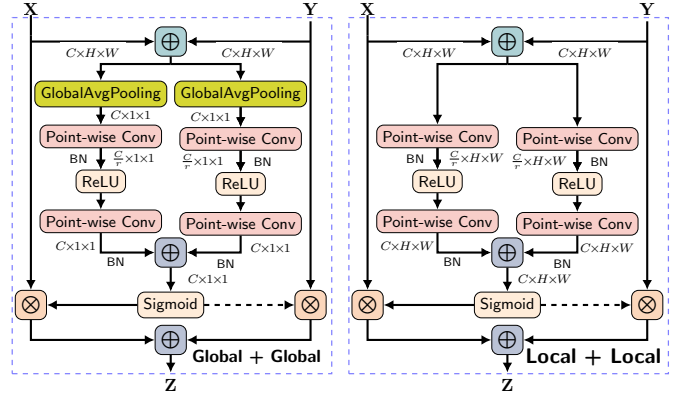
X
Y
$\oplus$
$C \times H \times W$
$C \times H \times W$
GlobalAvgPooling
GlobalAvgPooling
$C \times 1 \times 1$
$C \times 1 \times 1$
Point-wise Conv
Point-wise Conv
BN
$\frac{C}{r} \times 1 \times 1$
$\frac{C}{r} \times 1 \times 1$
BN
ReLU
ReLU
Point-wise Conv
Point-wise Conv
$C \times 1 \times 1$
$\oplus$
$C \times 1 \times 1$
BN
BN
$C \times 1 \times 1$
$\otimes$
Sigmoid
$\otimes$
$\oplus$
Global + Global
Z

X
Y
$\oplus$
$C \times H \times W$
$C \times H \times W$
Point-wise Conv
Point-wise Conv
BN
$\frac{C}{r} \times H \times W$
$\frac{C}{r} \times H \times W$
BN
ReLU
ReLU
Point-wise Conv
Point-wise Conv
$C \times H \times W$
$\oplus$
$C \times H \times W$
BN
BN
$C \times H \times W$
$\otimes$
Sigmoid
$\otimes$
$\oplus$
Local + Local
Z